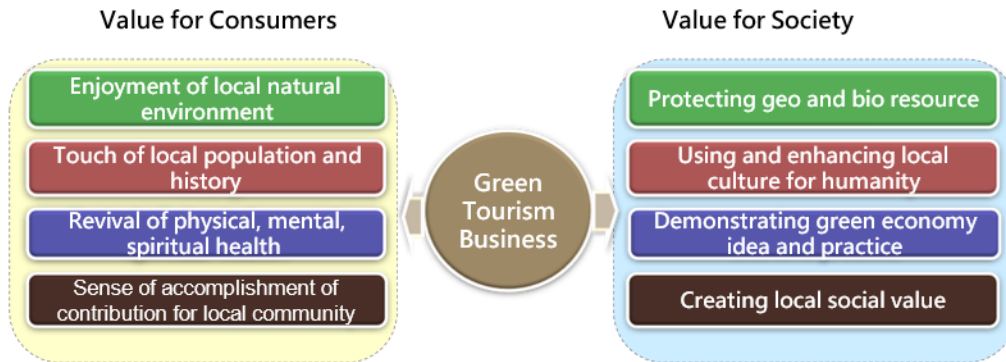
Value for Consumers

Enjoyment of local natural environment

Touch of local population and history

Revival of physical, mental, spiritual health

Sense of accomplishment of contribution for local community

Green Tourism Business

Value for Society

Protecting geo and bio resource

Using and enhancing local culture for humanity

Demonstrating green economy idea and practice

Creating local social value